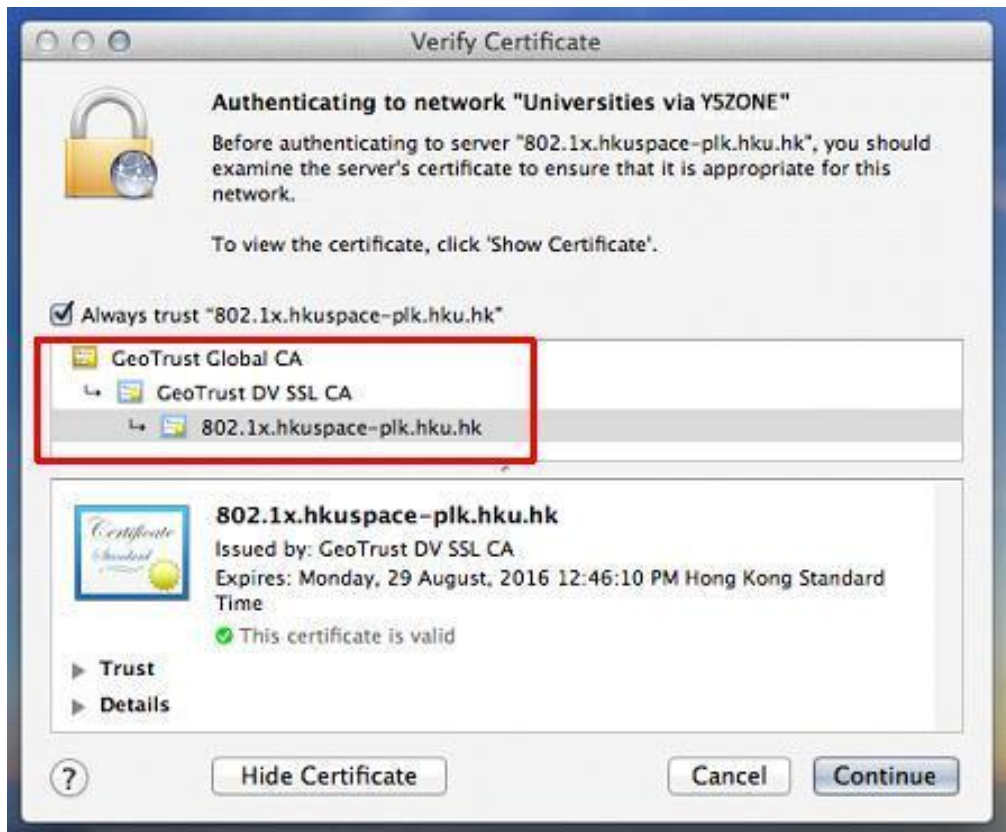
Verify Certificate

Authenticating to network "Universities via Y5ZONE"

Before authenticating to server "802.1x.hkuspace-plk.hku.hk", you should examine the server's certificate to ensure that it is appropriate for this network.

To view the certificate, click 'Show Certificate'.

Always trust "802.1x.hkuspace-plk.hku.hk"

GeoTrust Global CA
GeoTrust DV SSL CA
802.1x.hkuspace-plk.hku.hk

Certificate Standard

802.1x.hkuspace-plk.hku.hk
Issued by: GeoTrust DV SSL CA
Expires: Monday, 29 August, 2016 12:46:10 PM Hong Kong Standard Time
This certificate is valid

Trust
Details

?
Hide Certificate
Cancel
Continue